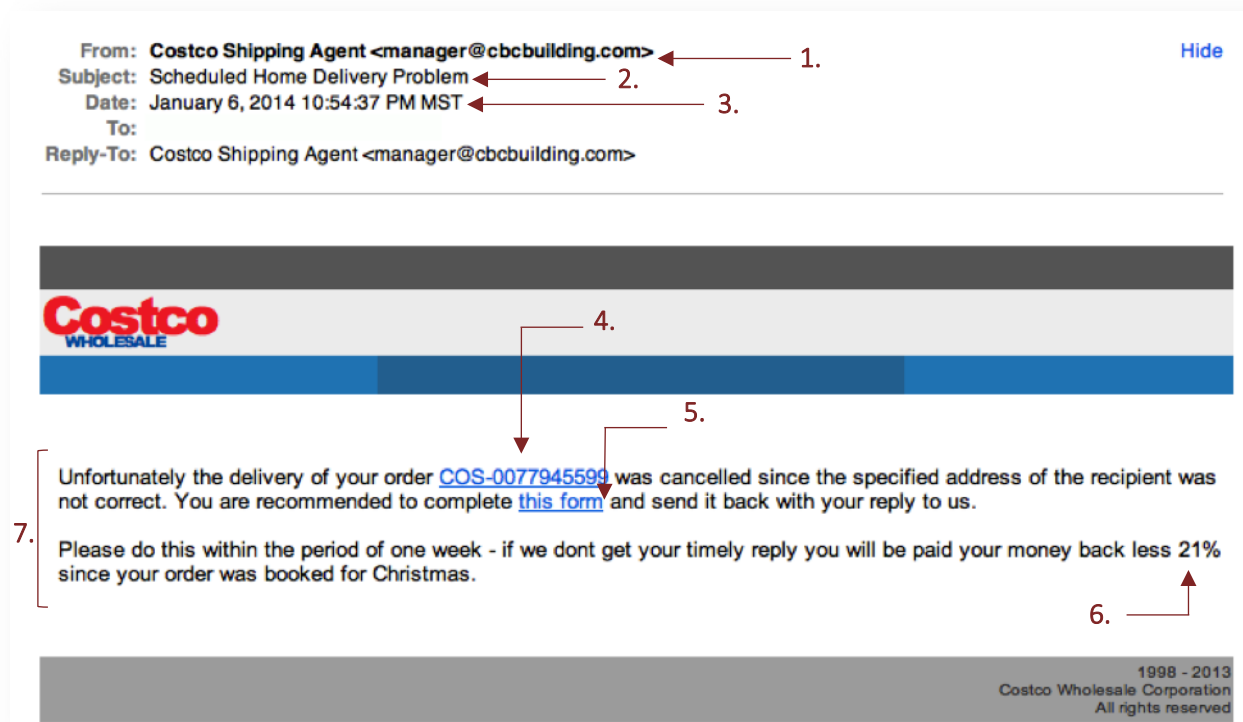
From: Costco Shipping Agent <manager@cbcbuilding.com>
Subject: Scheduled Home Delivery Problem
Date: January 6, 2014 10:54:37 PM MST
To:
Reply-To: Costco Shipping Agent <manager@cbcbuilding.com>

Hide

1.
2.
3.

Costco WHOLESALE

4.
5.

7.

Unfortunately the delivery of your order COS-0077945599 was cancelled since the specified address of the recipient was not correct. You are recommended to complete this form and send it back with your reply to us.

Please do this within the period of one week - if we dont get your timely reply you will be paid your money back less 21% since your order was booked for Christmas.

6.

1998 - 2013
Costco Wholesale Corporation
All rights reserved